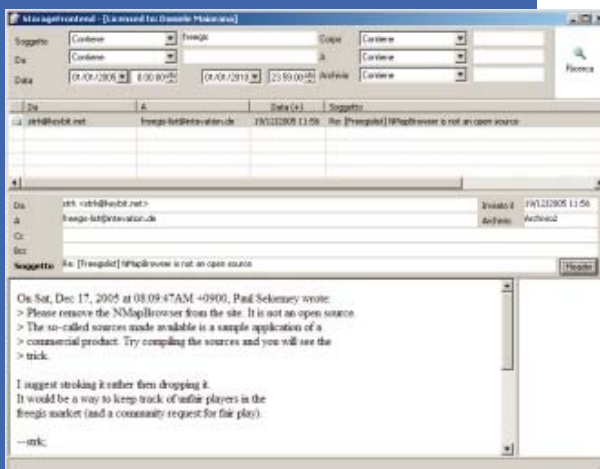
StorageFrontend - [Licensed to: Daniele Maiorana]

Soggetto Contiene freegis Copia Contiene
Da Contiene A Contiene
Data 01/01/2005 0.00.00 01/01/2010 23.59.00 Archivio Contiene

Ricerca

| Da | A | Data (+) | Soggetto |
|---|---|---|---|
| strk@keybit.net | freegis-list@intevation.de | 19/12/2005 11:56 | Re: [Freegislist] NMapBrowser is not an open source |

Da strk <strk@keybit.net> Inviato il 19/12/2005 11:56
A freegis-list@intevation.de Archivio Archivio2
Cc
Bcc
Soggetto Re: [Freegislist] NMapBrowser is not an open source Header

On Sat, Dec 17, 2005 at 08:09:47AM +0900, Paul Sekemey wrote:
> Please remove the NMapBrowser from the site. It is not an open source.
> The so-called sources made available is a sample application of a
> commercial product. Try compiling the sources and you will see the
> trick.

I suggest stroking it rather then dropping it.
It would be a way to keep track of unfair players in the
freegis market (and a community request for fair play).

--strk;